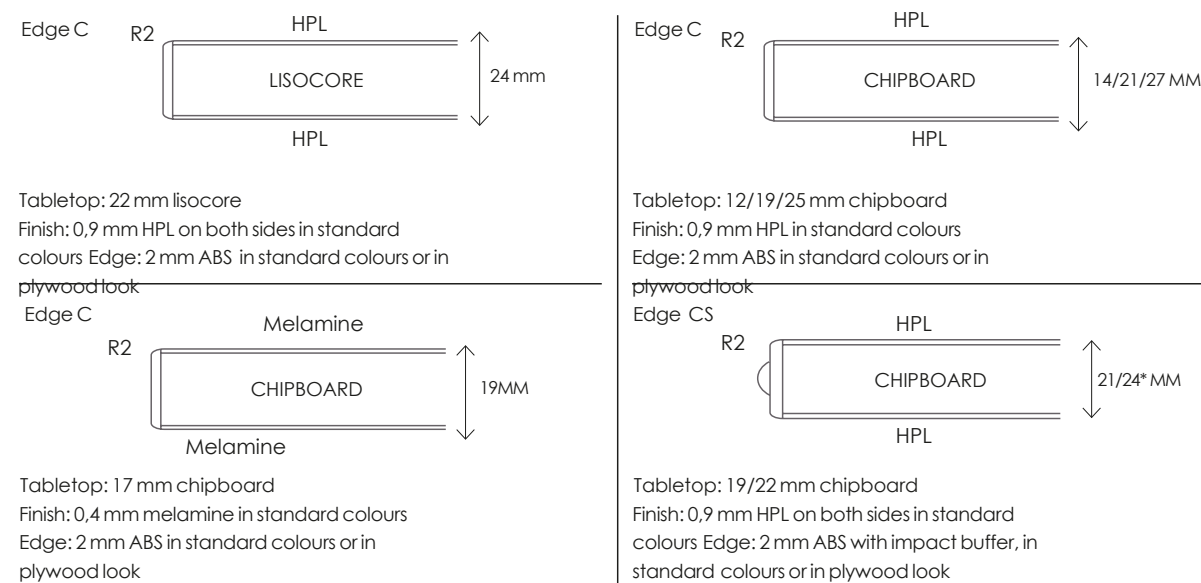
Edge C

R2

HPL

LISOCORE

24 mm

HPL

Tabletop: 22 mm lisocore
Finish: 0,9 mm HPL on both sides in standard colours Edge: 2 mm ABS in standard colours or in plywood look

Edge C

R2

HPL

CHIPBOARD

14/21/27 MM

HPL

Tabletop: 12/19/25 mm chipboard
Finish: 0,9 mm HPL in standard colours
Edge: 2 mm ABS in standard colours or in plywood look

Edge C

R2

Melamine

CHIPBOARD

19MM

Melamine

Tabletop: 17 mm chipboard
Finish: 0,4 mm melamine in standard colours
Edge: 2 mm ABS in standard colours or in plywood look

Edge CS

R2

HPL

CHIPBOARD

21/24* MM

HPL

Tabletop: 19/22 mm chipboard
Finish: 0,9 mm HPL on both sides in standard colours Edge: 2 mm ABS with impact buffer, in standard colours or in plywood look